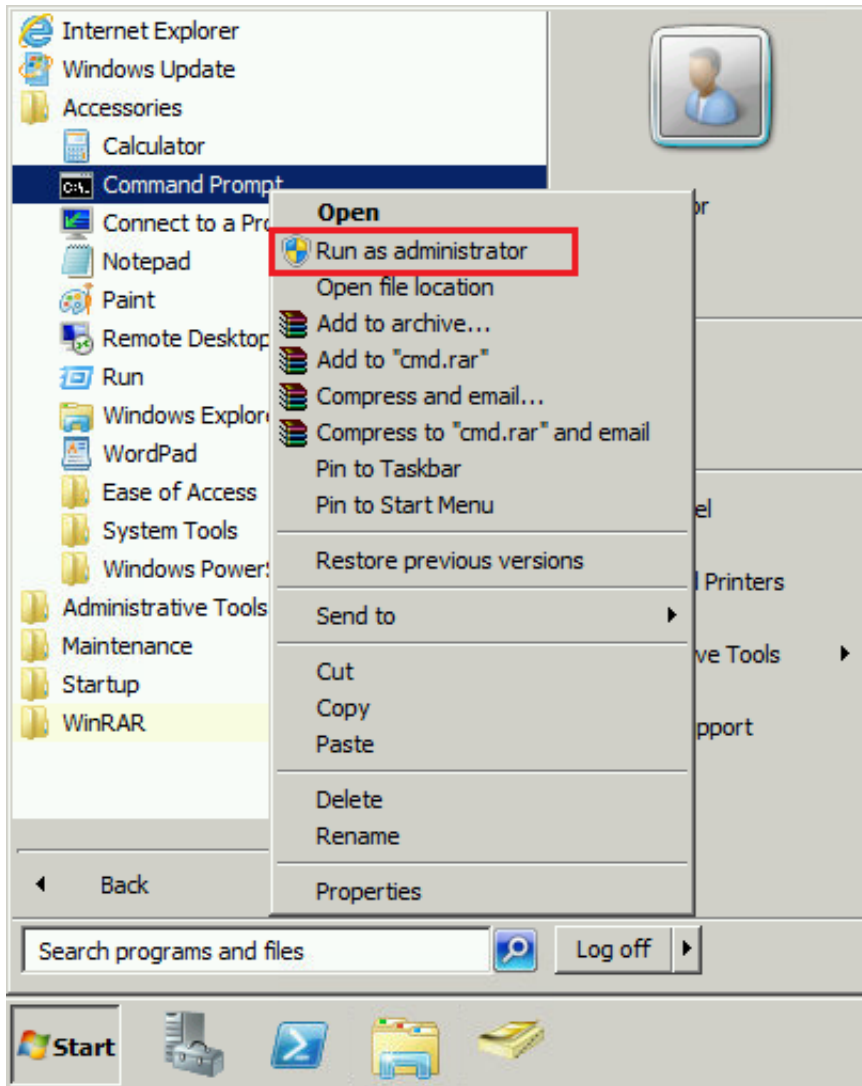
Internet Explorer
Windows Update
Accessories
Calculator
Command Prompt
Connect to a Pro
Notepad
Paint
Remote Desktop
Run
Windows Explore
WordPad
Ease of Access
System Tools
Windows PowerS
Administrative Tools
Maintenance
Startup
WinRAR

Back

Open
Run as administrator
Open file location
Add to archive...
Add to "cmd.rar"
Compress and email...
Compress to "cmd.rar" and email
Pin to Taskbar
Pin to Start Menu
Restore previous versions
Send to
Cut
Copy
Paste
Delete
Rename
Properties

or
el
l Printers
ve Tools
pport

Search programs and files
Log off

Start